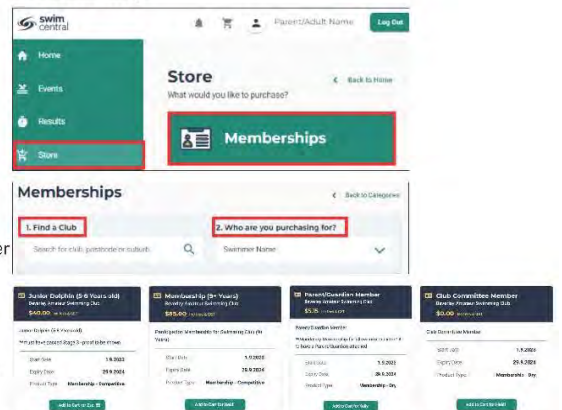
swim central

Parent/Adult Name
Log Out

Home
Events
Results
Store

Store
What would you like to purchase?
Back to Home

Memberships

Memberships
Back to Categories

1. Find a Club
Search for club, postcode or suburb

2. Who are you purchasing for?
Swimmer Name

er

Junior Dolphin (5-8 Years old)
Beverley Amateur Swimming Club
$40.00
Junior Dolphin (5-8 Years old)
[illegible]
Start Date 1.9.2023
Expiry Date 29.9.2024
Product Type Membership - Competitive
Add to Cart or Go

Membership (9+ Years)
Beverley Amateur Swimming Club
$85.00
Participate Membership for Swimming Club (9+ Years)
Start Date 1.9.2023
Expiry Date 29.9.2024
Product Type Membership - Competitive
Add to Cart for Adult

Parent/Guardian Member
Beverley Amateur Swimming Club
$5.35
Parent/Guardian Member
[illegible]
Start Date 1.9.2023
Expiry Date 29.9.2024
Product Type Membership - Dry
Add to Cart for Adult

Club Committee Member
Beverley Amateur Swimming Club
$0.00
Club Committee Member
Start Date 1.9.2023
Expiry Date 29.9.2024
Product Type Membership - Dry
Add to Cart for Adult